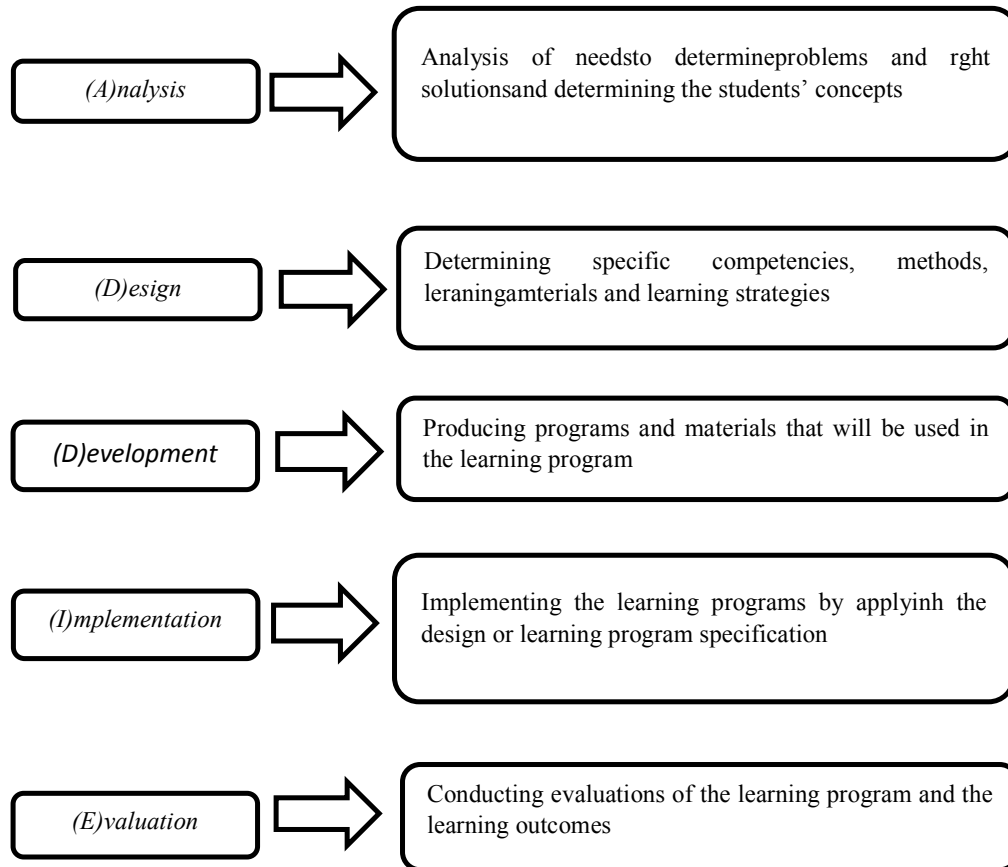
(A)nalysis

Analysis of needsto determineproblems and rght solutionsand determining the students' concepts

(D)esign

Determining specific competencies, methods, leraningamterials and learning strategies

(D)evelopment

Producing programs and materials that will be used in the learning program

(I)mplementation

Implementing the learning programs by applyinh the design or learning program specification

(E)valuation

Conducting evaluations of the learning program and the learning outcomes